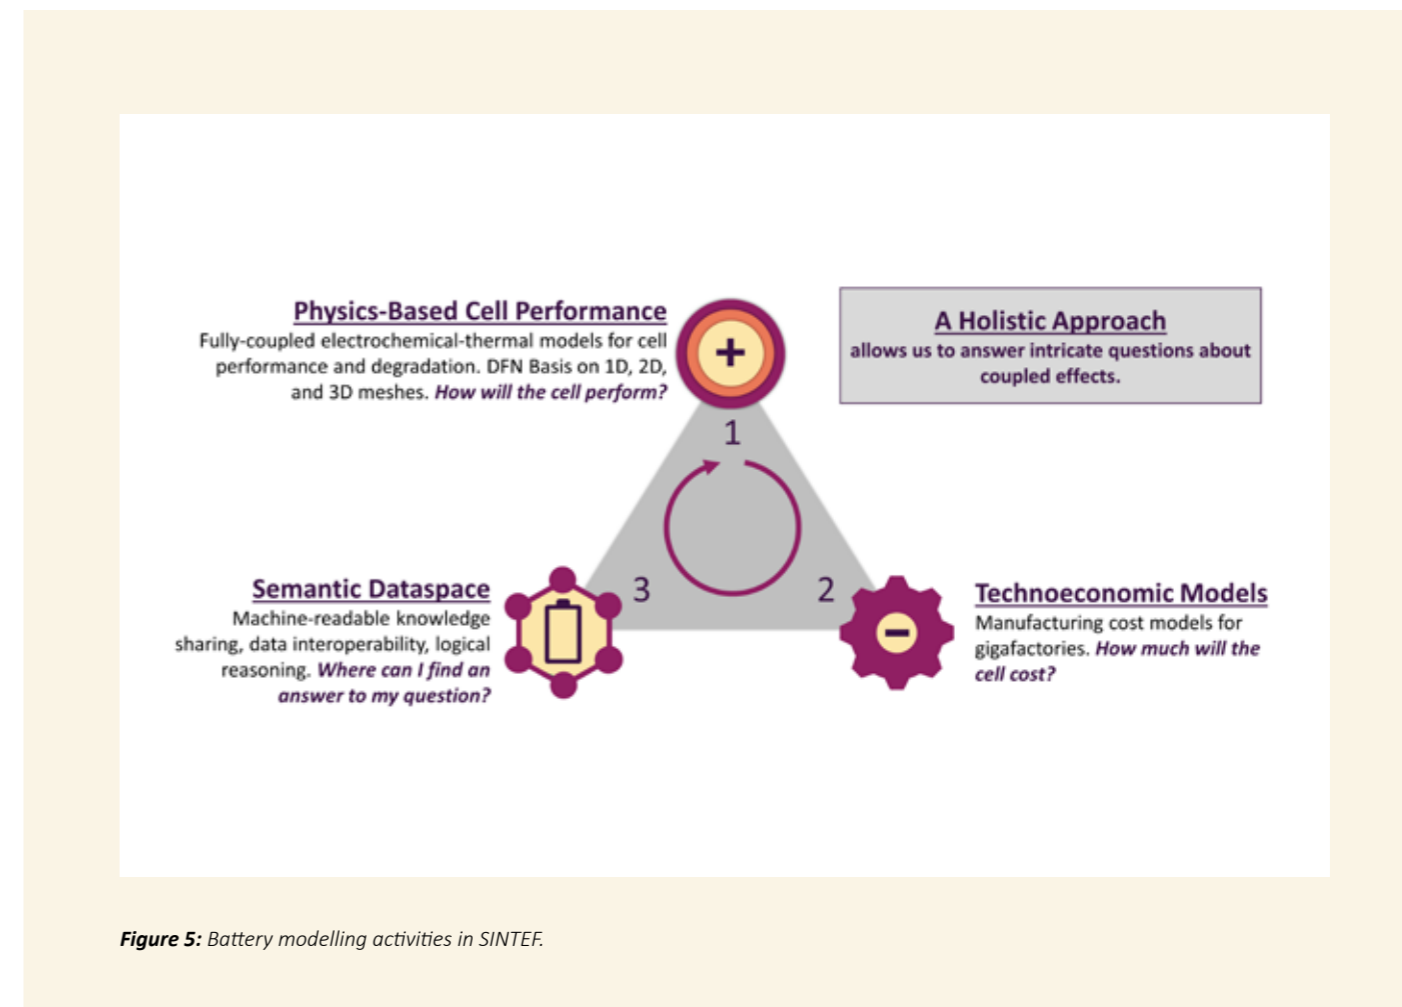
Physics-Based Cell Performance
Fully-coupled electrochemical-thermal models for cell performance and degradation. DFN Basis on 1D, 2D, and 3D meshes. How will the cell perform?

A Holistic Approach
allows us to answer intricate questions about coupled effects.

+

1

2

3

−

Semantic Dataspace
Machine-readable knowledge sharing, data interoperability, logical reasoning. Where can I find an answer to my question?

Technoeconomic Models
Manufacturing cost models for gigafactories. How much will the cell cost?

Figure 5: Battery modelling activities in SINTEF.